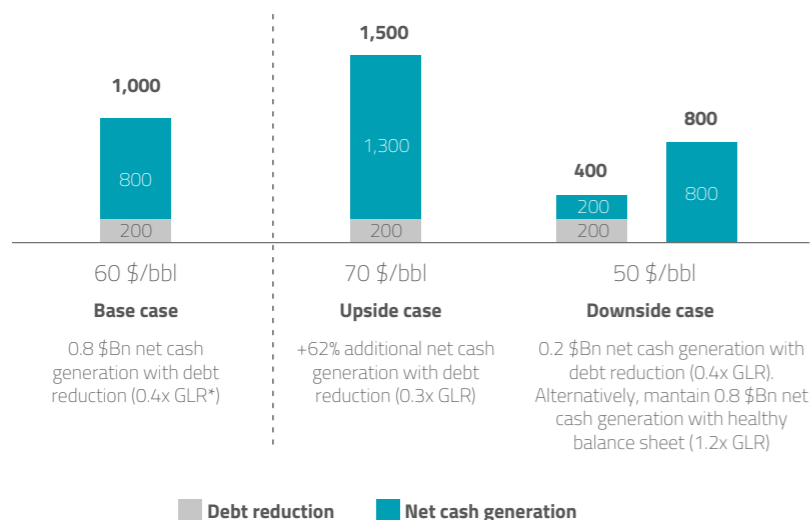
1,000

800

200

60 $/bbl

Base case

0.8 $Bn net cash generation with debt reduction (0.4x GLR*)

1,500

1,300

200

70 $/bbl

Upside case

+62% additional net cash generation with debt reduction (0.3x GLR)

400

200

200

800

800

50 $/bbl

Downside case

0.2 $Bn net cash generation with debt reduction (0.4x GLR). Alternatively, mantain 0.8 $Bn net cash generation with healthy balance sheet (1.2x GLR)

Debt reduction

Net cash generation